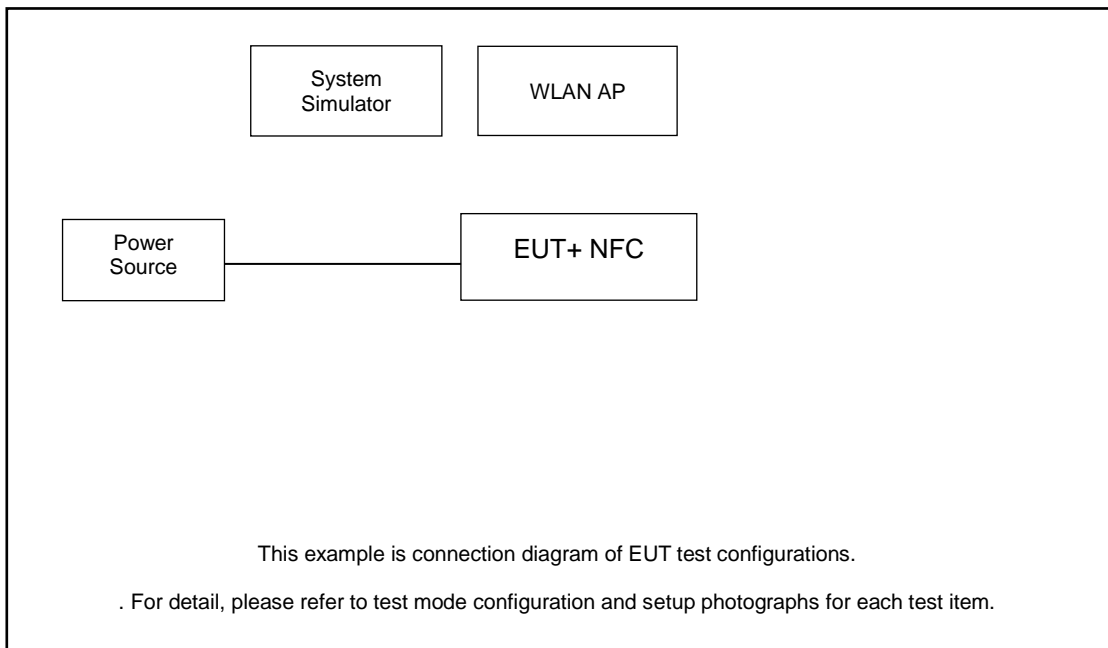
System Simulator

WLAN AP

Power Source

EUT+ NFC

This example is connection diagram of EUT test configurations.

. For detail, please refer to test mode configuration and setup photographs for each test item.